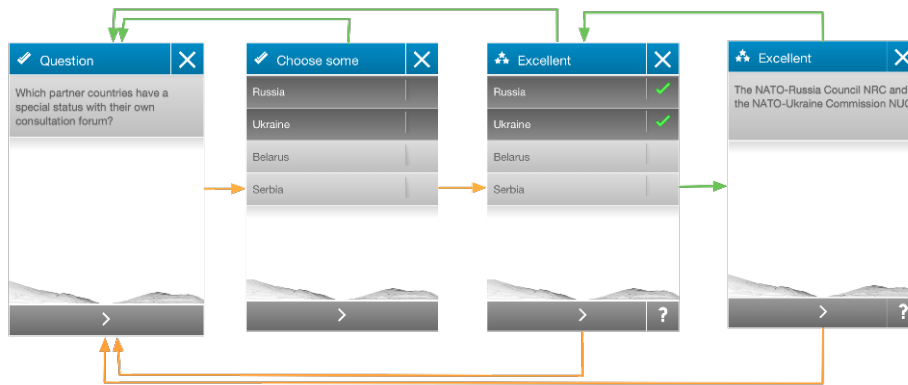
Question

Which partner countries have a special status with their own consultation forum?

>

Choose some

Russia

Ukraine

Belarus

Serbia

>

Excellent

Russia

Ukraine

Belarus

Serbia

>

?

Excellent

The NATO-Russia Council NRC and the NATO-Ukraine Commission NUC

>

?